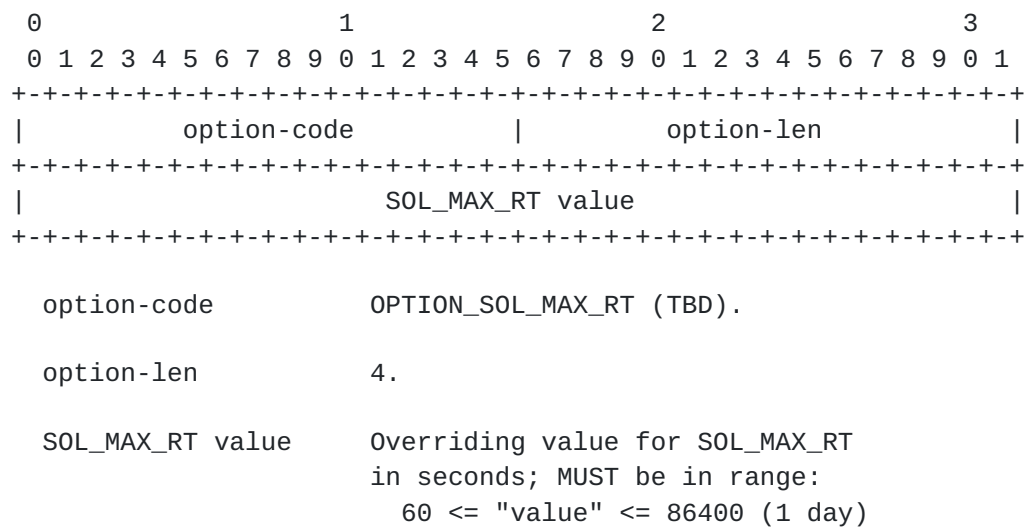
0                   1                   2                   3
 0 1 2 3 4 5 6 7 8 9 0 1 2 3 4 5 6 7 8 9 0 1 2 3 4 5 6 7 8 9 0 1
+-+-+-+-+-+-+-+-+-+-+-+-+-+-+-+-+-+-+-+-+-+-+-+-+-+-+-+-+-+-+-+-+
|          option-code          |         option-len            |
+-+-+-+-+-+-+-+-+-+-+-+-+-+-+-+-+-+-+-+-+-+-+-+-+-+-+-+-+-+-+-+-+
|                       SOL_MAX_RT value                        |
+-+-+-+-+-+-+-+-+-+-+-+-+-+-+-+-+-+-+-+-+-+-+-+-+-+-+-+-+-+-+-+-+

option-code          OPTION_SOL_MAX_RT (TBD).

option-len           4.

SOL_MAX_RT value     Overriding value for SOL_MAX_RT in seconds; MUST be in range: 60 <= "value" <= 86400 (1 day)